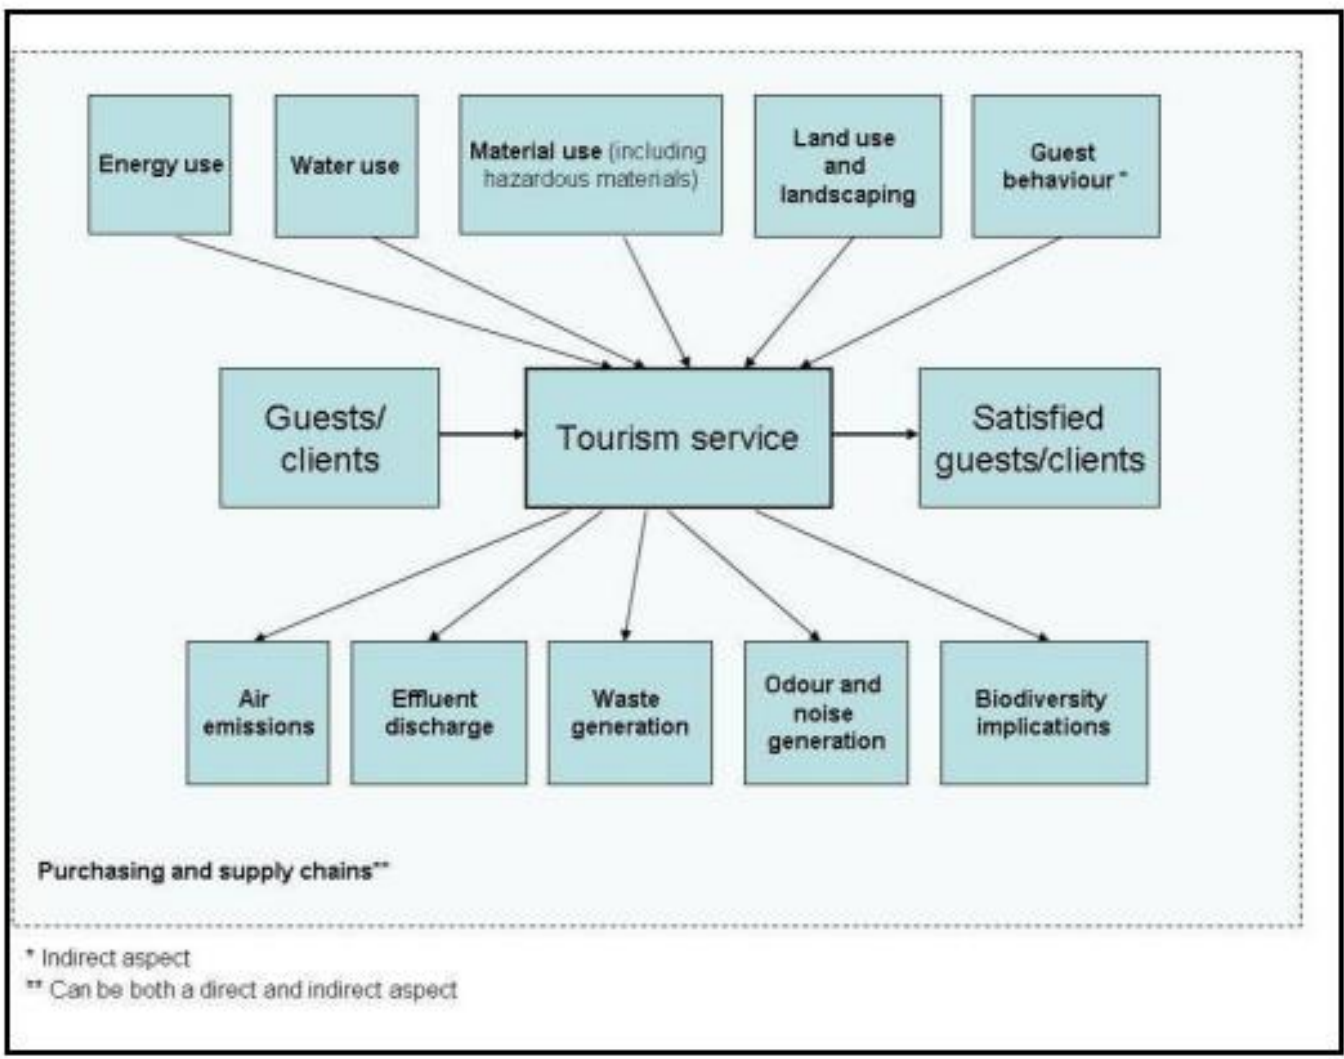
Energy use

Water use

Material use (including hazardous materials)

Land use and landscaping

Guest behaviour *

Guests/ clients

Tourism service

Satisfied guests/clients

Air emissions

Effluent discharge

Waste generation

Odour and noise generation

Biodiversity implications

Purchasing and supply chains**

* Indirect aspect

** Can be both a direct and indirect aspect